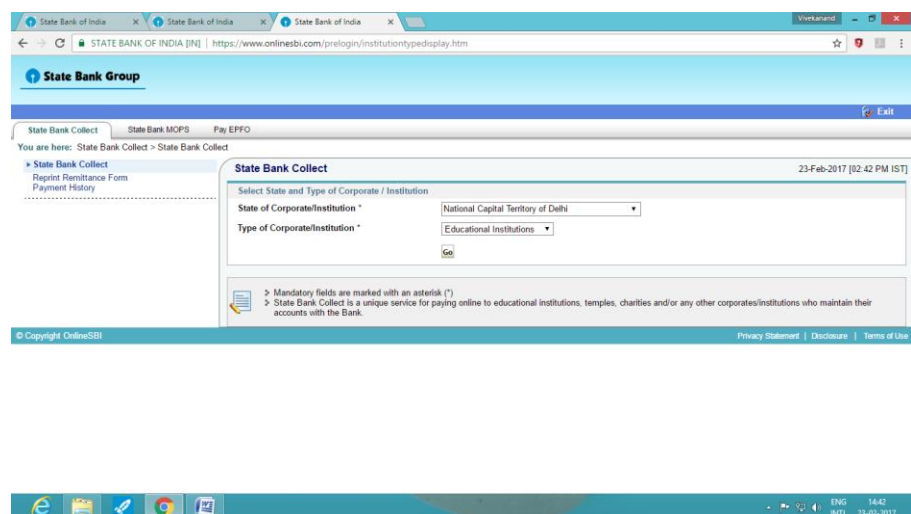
State Bank of India × State Bank of India × State Bank of India ×

Vivekanand

STATE BANK OF INDIA [IN] | https://www.onlinesbi.com/prelogin/institutiontypedisplay.htm

State Bank Group

Exit

State Bank Collect State Bank MOPS Pay EPFO

You are here: State Bank Collect > State Bank Collect

State Bank Collect
Reprint Remittance Form
Payment History

State Bank Collect

23-Feb-2017 [02:42 PM IST]

Select State and Type of Corporate / Institution

State of Corporate/Institution * National Capital Territory of Delhi

Type of Corporate/Institution * Educational Institutions

Go

> Mandatory fields are marked with an asterisk (*)
> State Bank Collect is a unique service for paying online to educational institutions, temples, charities and/or any other corporates/institutions who maintain their accounts with the Bank.

© Copyright OnlineSBI

Privacy Statement | Disclosure | Terms of Use

ENG INTL 14:42 23-02-2017